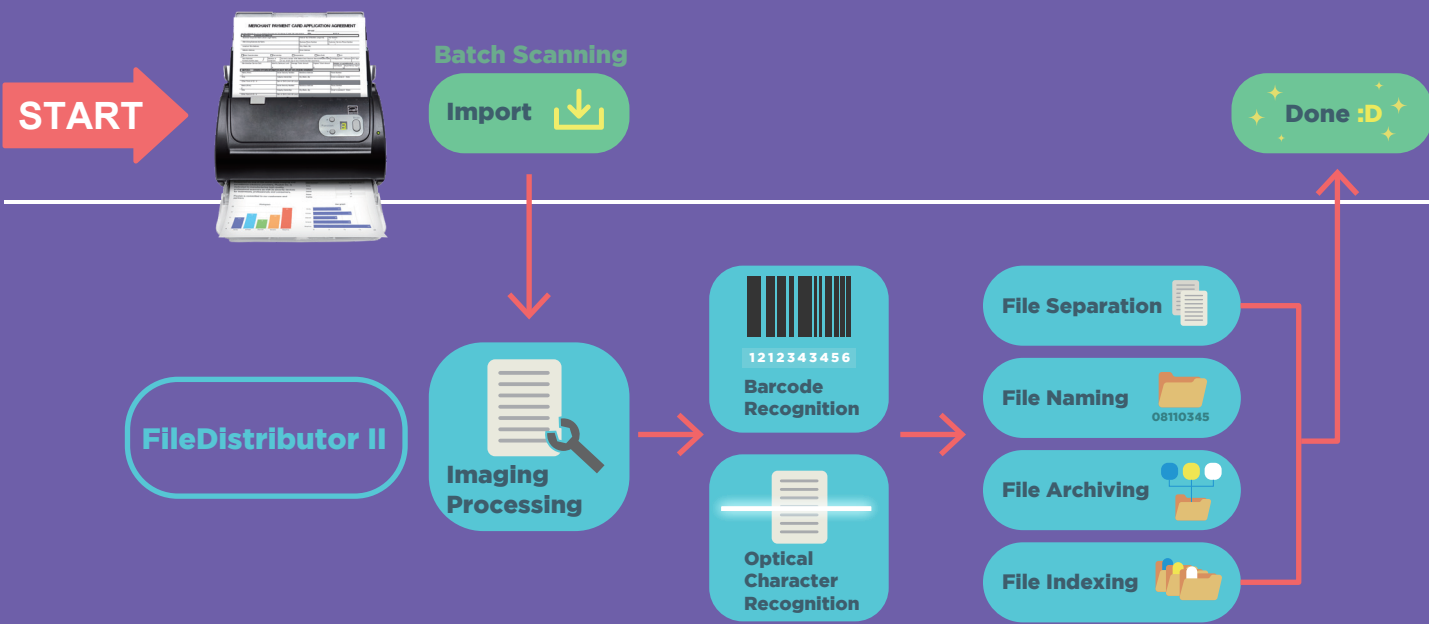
START

MERCHANT PAYMENT CARD APPLICATION AGREEMENT

Batch Scanning

Import

Done :D

FileDistributor II

Imaging Processing

1212343456

Barcode Recognition

Optical Character Recognition

File Separation

File Naming

08110345

File Archiving

File Indexing